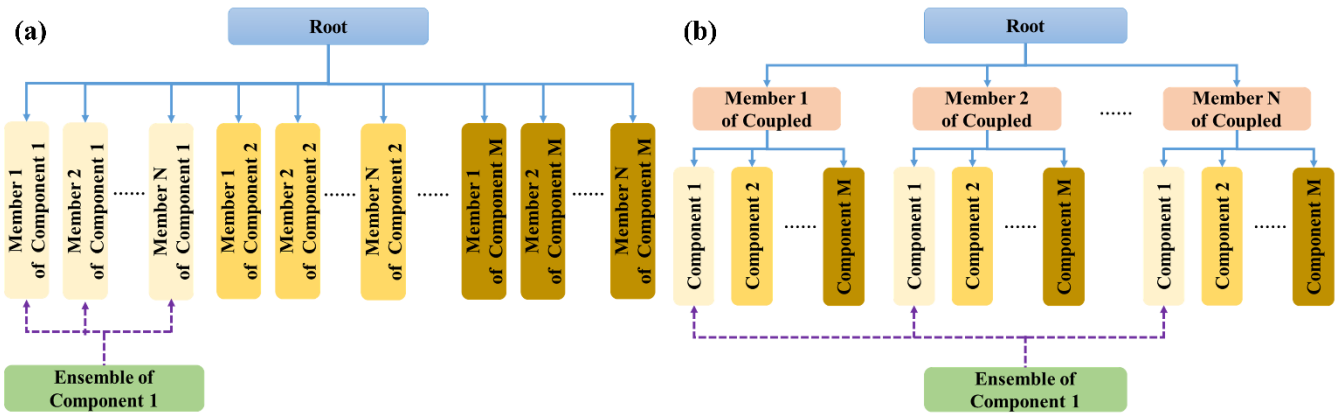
(a)

Root

Member 1 of Component 1

Member 2 of Component 1

......

Member N of Component 1

Member 1 of Component 2

Member 2 of Component 2

......

Member N of Component 2

......

Member 1 of Component M

Member 2 of Component M

......

Member N of Component M

Ensemble of Component 1

(b)

Root

Member 1 of Coupled

Member 2 of Coupled

......

Member N of Coupled

Component 1

Component 2

......

Component M

Component 1

Component 2

......

Component M

Component 1

Component 2

......

Component M

Ensemble of Component 1